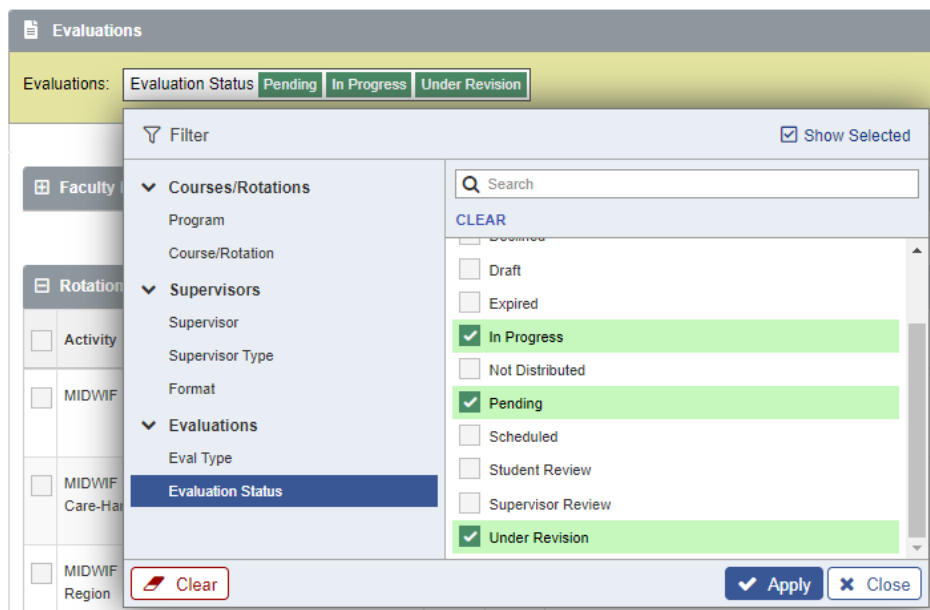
Evaluations

Evaluations: Evaluation Status Pending In Progress Under Revision

Faculty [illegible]

Rotation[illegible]

Activity

MIDWIF

MIDWIF Care-Ha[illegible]

MIDWIF Region

Filter

Show Selected

Courses/Rotations
Program
Course/Rotation

Supervisors
Supervisor
Supervisor Type
Format

Evaluations
Eval Type
Evaluation Status

Search

CLEAR

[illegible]
Draft
Expired
In Progress
Not Distributed
Pending
Scheduled
Student Review
Supervisor Review
Under Revision

Clear

Apply

Close